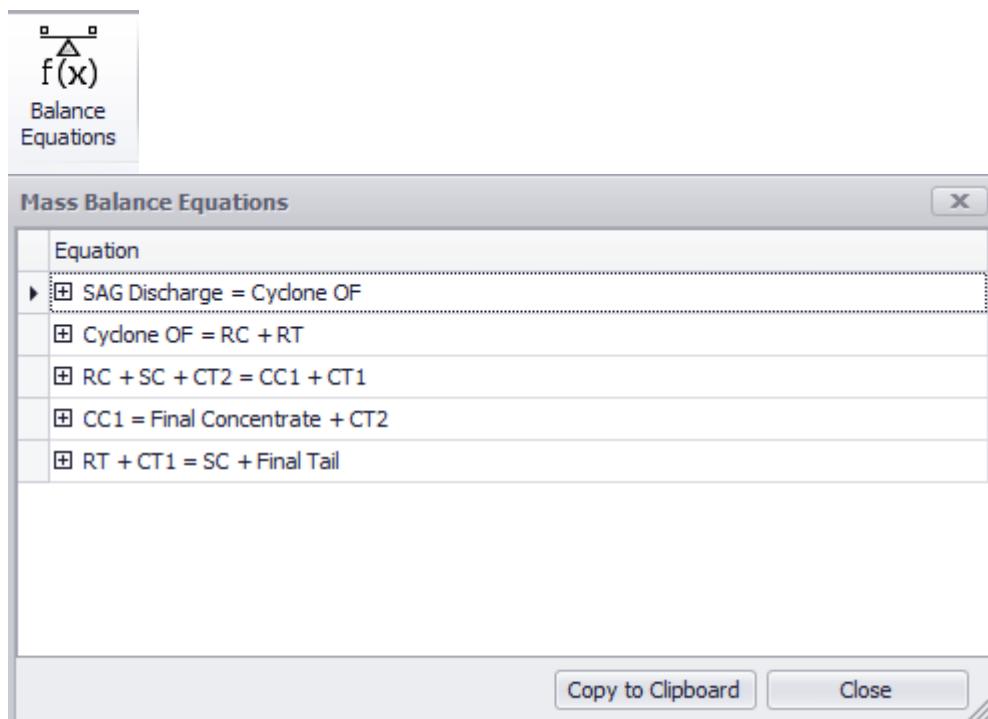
f(x)
Balance Equations

Mass Balance Equations

| Equation |
|---|
| ⊞ SAG Discharge = Cyclone OF |
| ⊞ Cyclone OF = RC + RT |
| ⊞ RC + SC + CT2 = CC1 + CT1 |
| ⊞ CC1 = Final Concentrate + CT2 |
| ⊞ RT + CT1 = SC + Final Tail |

Copy to Clipboard
Close